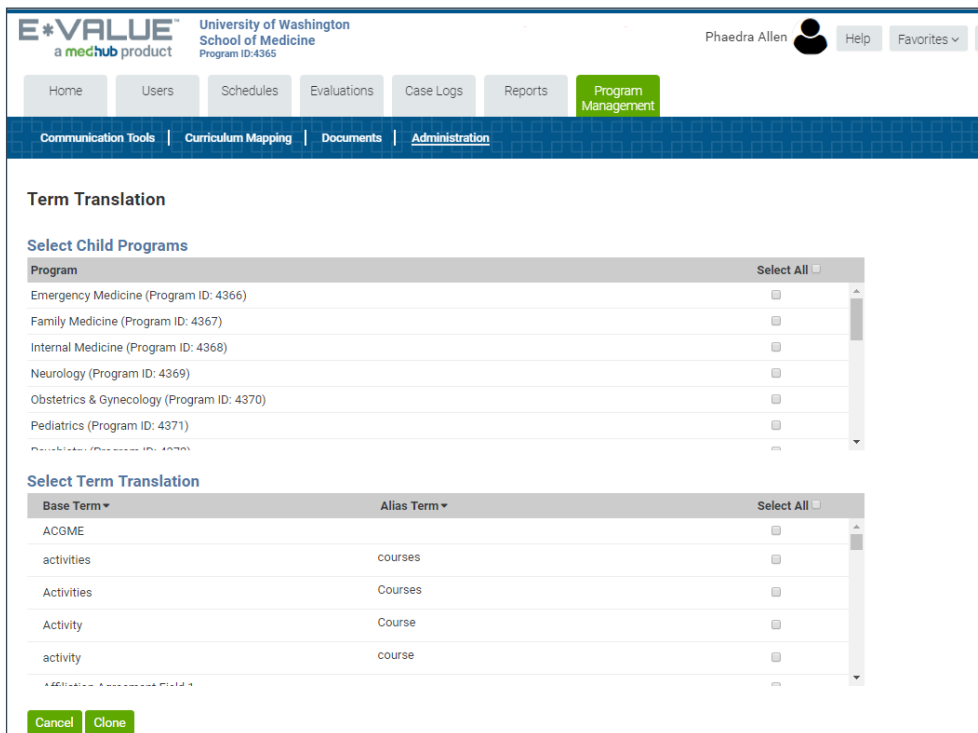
E*VALUE™
a medhub product

University of Washington
School of Medicine
Program ID:4365

Phaedra Allen

Help

Favorites

Home | Users | Schedules | Evaluations | Case Logs | Reports | Program Management

Communication Tools | Curriculum Mapping | Documents | Administration

Term Translation

Select Child Programs

| Program | Select All |
|---|---|
| Emergency Medicine (Program ID: 4366) | |
| Family Medicine (Program ID: 4367) | |
| Internal Medicine (Program ID: 4368) | |
| Neurology (Program ID: 4369) | |
| Obstetrics & Gynecology (Program ID: 4370) | |
| Pediatrics (Program ID: 4371) | |
| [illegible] | |

Select Term Translation

| Base Term | Alias Term | Select All |
|---|---|---|
| ACGME | | |
| activities | courses | |
| Activities | Courses | |
| Activity | Course | |
| activity | course | |
| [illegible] | | |

Cancel

Clone